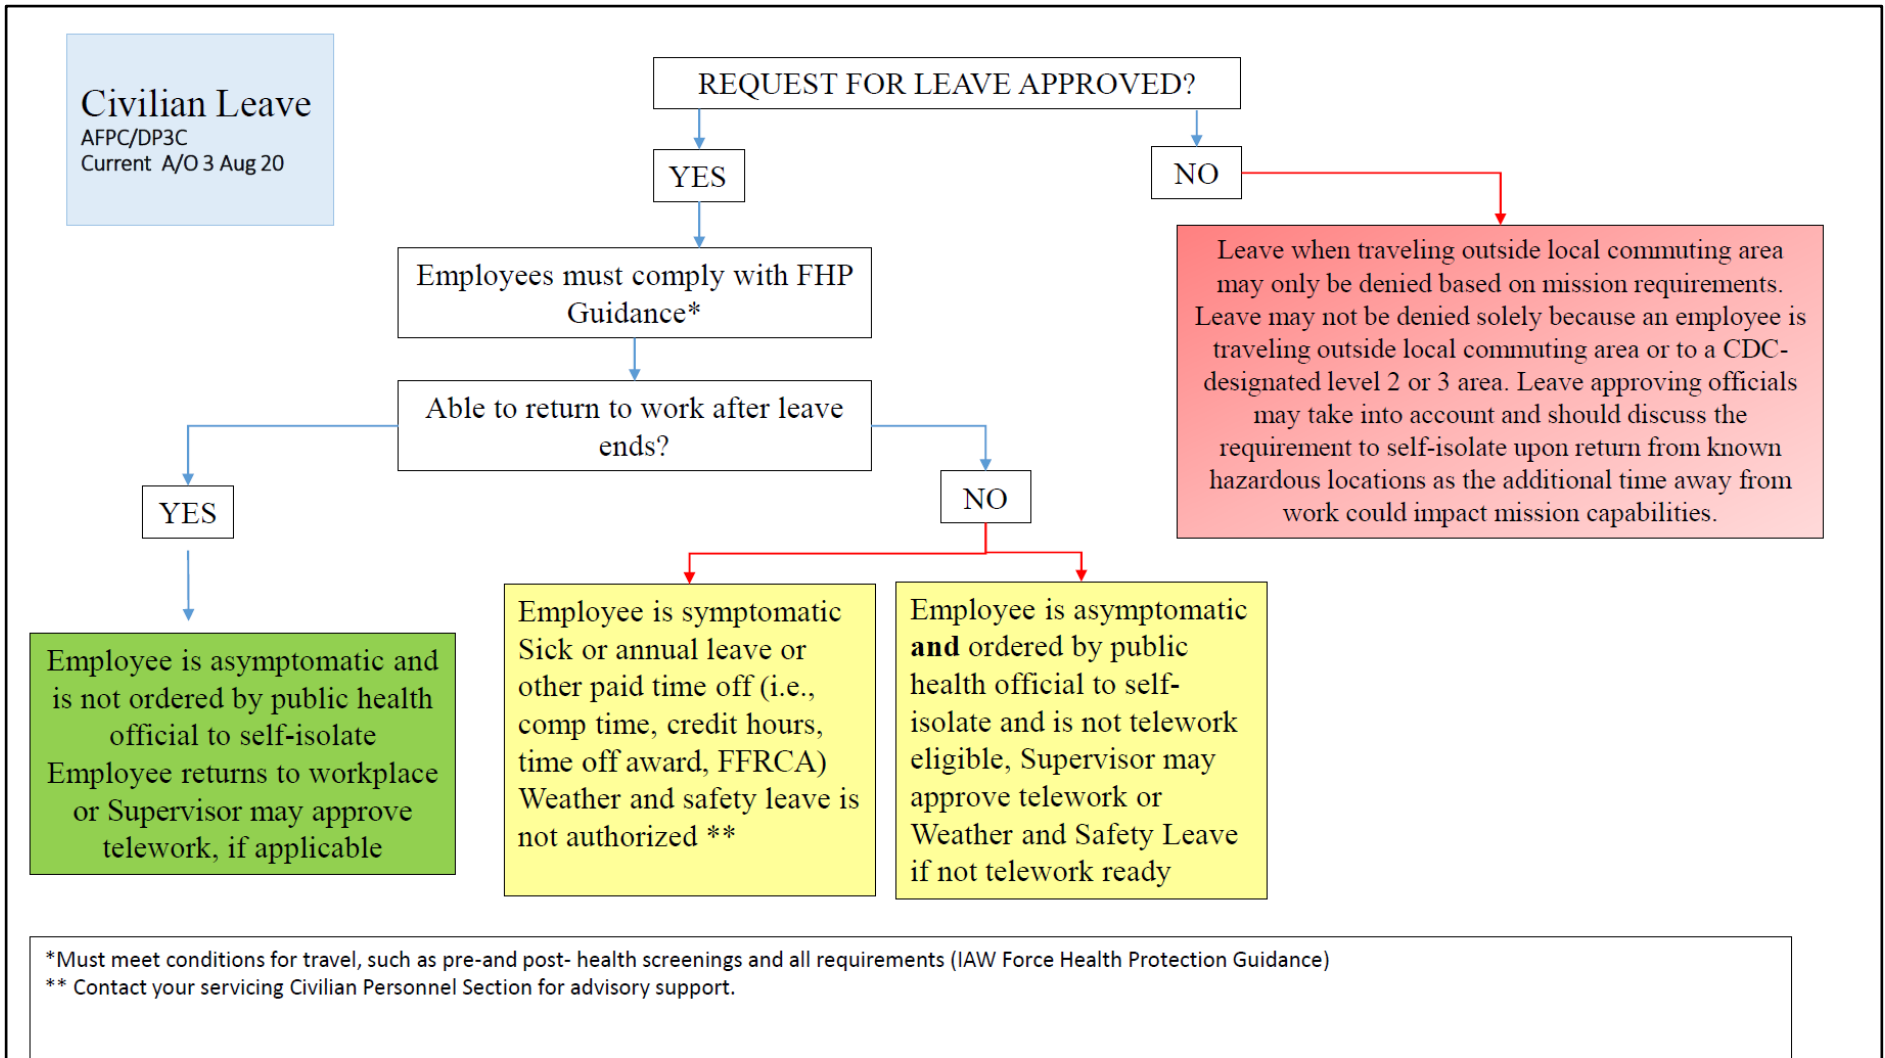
Civilian Leave
AFPC/DP3C
Current A/O 3 Aug 20

REQUEST FOR LEAVE APPROVED?

YES

NO

Leave when traveling outside local commuting area may only be denied based on mission requirements. Leave may not be denied solely because an employee is traveling outside local commuting area or to a CDC-designated level 2 or 3 area. Leave approving officials may take into account and should discuss the requirement to self-isolate upon return from known hazardous locations as the additional time away from work could impact mission capabilities.

Employees must comply with FHP Guidance*

Able to return to work after leave ends?

YES

NO

Employee is asymptomatic and is not ordered by public health official to self-isolate
Employee returns to workplace or Supervisor may approve telework, if applicable

Employee is symptomatic
Sick or annual leave or other paid time off (i.e., comp time, credit hours, time off award, FFRCA)
Weather and safety leave is not authorized **

Employee is asymptomatic **and** ordered by public health official to self-isolate and is not telework eligible, Supervisor may approve telework or Weather and Safety Leave if not telework ready

*Must meet conditions for travel, such as pre-and post- health screenings and all requirements (IAW Force Health Protection Guidance)
** Contact your servicing Civilian Personnel Section for advisory support.